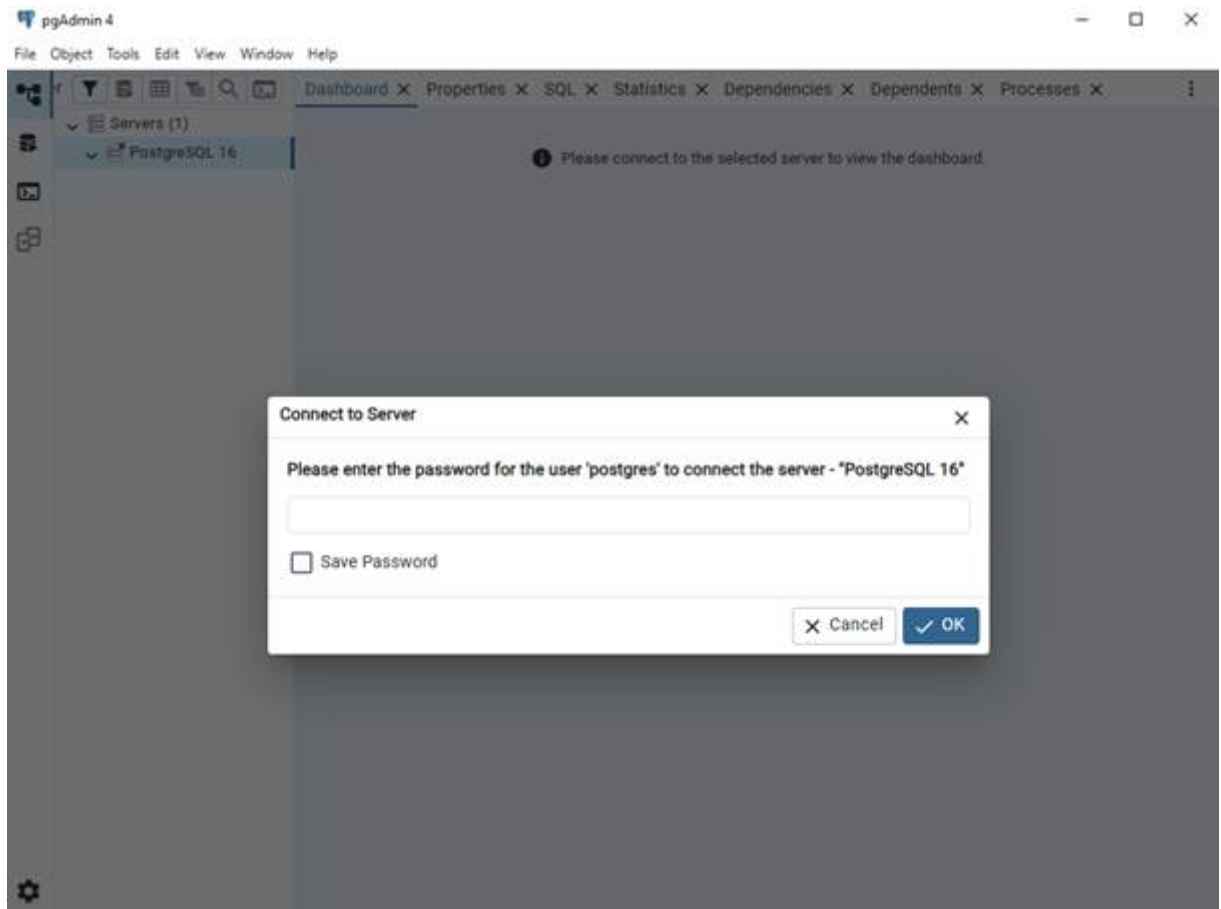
pgAdmin 4

File Object Tools Edit View Window Help

Dashboard × Properties × SQL × Statistics × Dependencies × Dependents × Processes ×

Servers (1)

PostgreSQL 16

Please connect to the selected server to view the dashboard.

Connect to Server

Please enter the password for the user 'postgres' to connect the server - "PostgreSQL 16"

Save Password

Cancel

OK